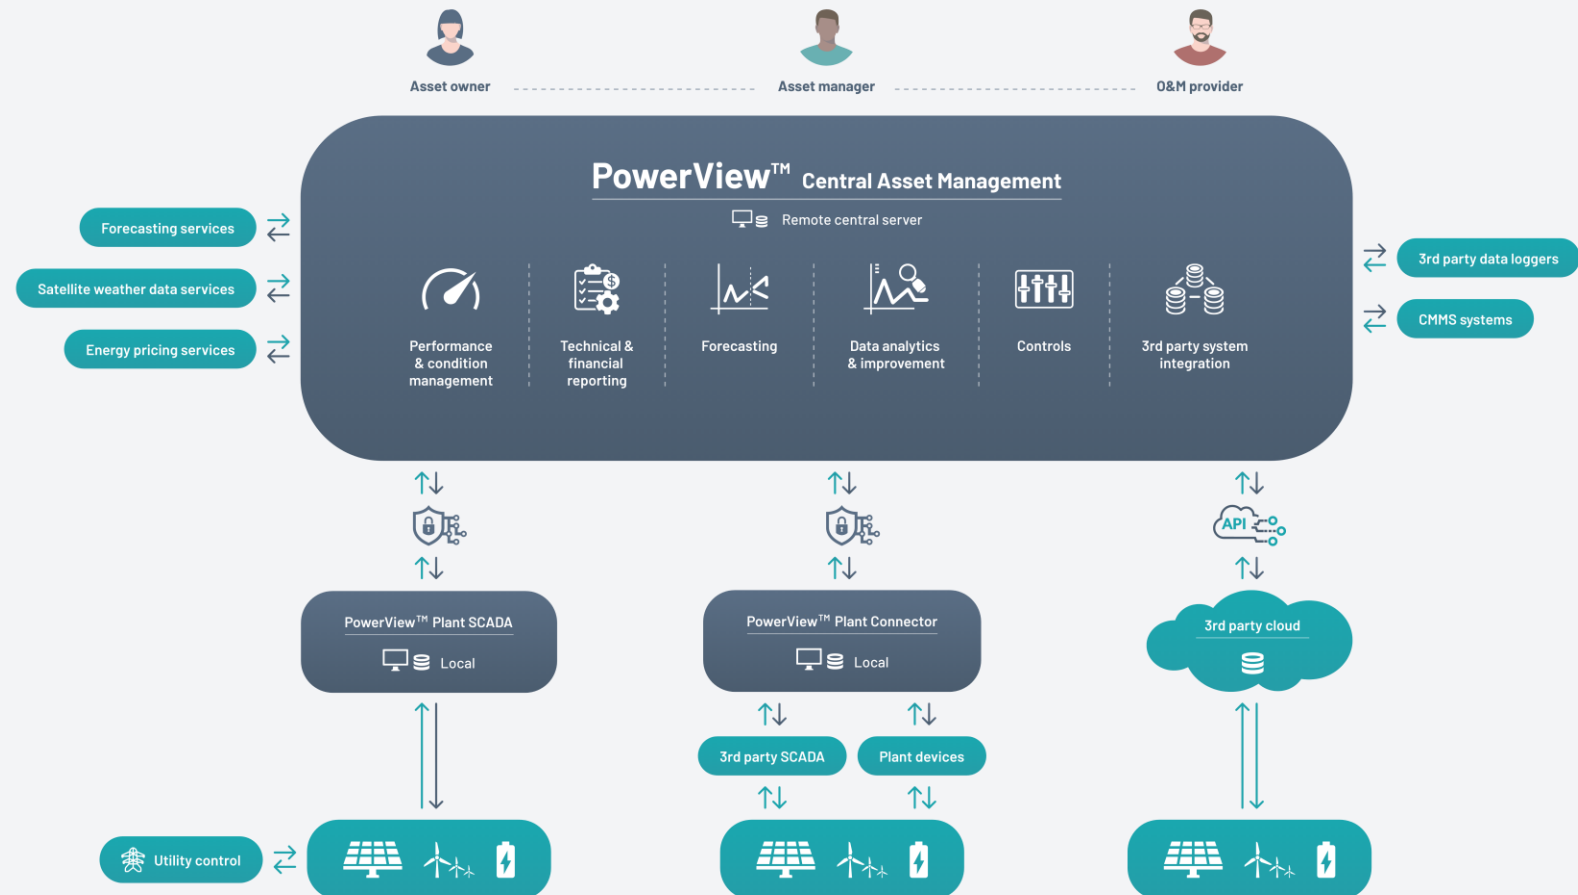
Asset owner

Asset manager

O&M provider

PowerView™ Central Asset Management

Remote central server

Forecasting services

Satellite weather data services

Energy pricing services

Performance & condition management

Technical & financial reporting

Forecasting

Data analytics & improvement

Controls

3rd party system integration

3rd party data loggers

CMMS systems

API

PowerView™ Plant SCADA

Local

PowerView™ Plant Connector

Local

3rd party cloud

3rd party SCADA

Plant devices

Utility control